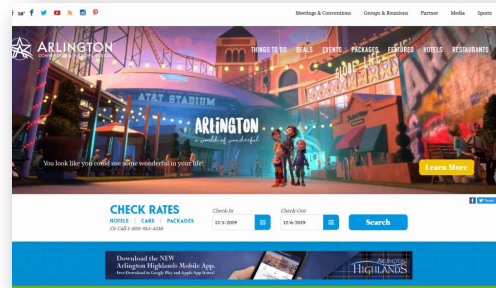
F 58° Meetings & Conventions Groups & Reunions Partner Media Sports

ARLINGTON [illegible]

THINGS TO DO DEALS EVENTS PACKAGES FEATURED HOTELS RESTAURANTS

AT&T STADIUM

ARLINGTON
a world of wonderful

You look like you could use some wonderful in your life!

Learn More

CHECK RATES
HOTELS | CARS | PACKAGES
Or Call 1-800-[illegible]

Check-In
12-3-2019

Check-Out
12-6-2019

Search

Download the NEW Arlington Highlands Mobile App.
Free Download in Google Play and Apple App Store!

ARLINGTON HIGHLANDS